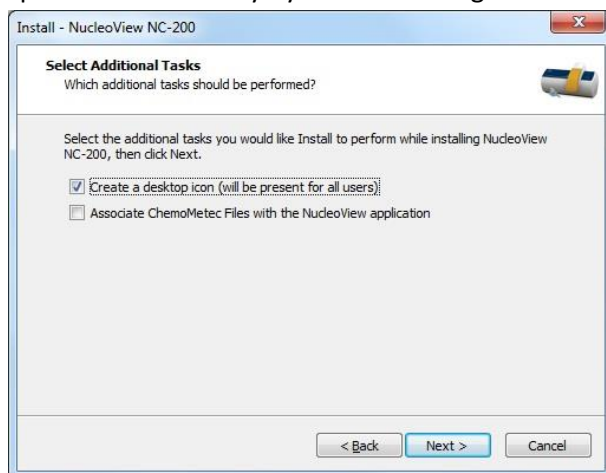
Install - NucleoView NC-200

Select Additional Tasks
Which additional tasks should be performed?

Select the additional tasks you would like Install to perform while installing NucleoView NC-200, then click Next.

Create a desktop icon (will be present for all users)

Associate ChemoMetec Files with the NucleoView application

< Back
Next >
Cancel